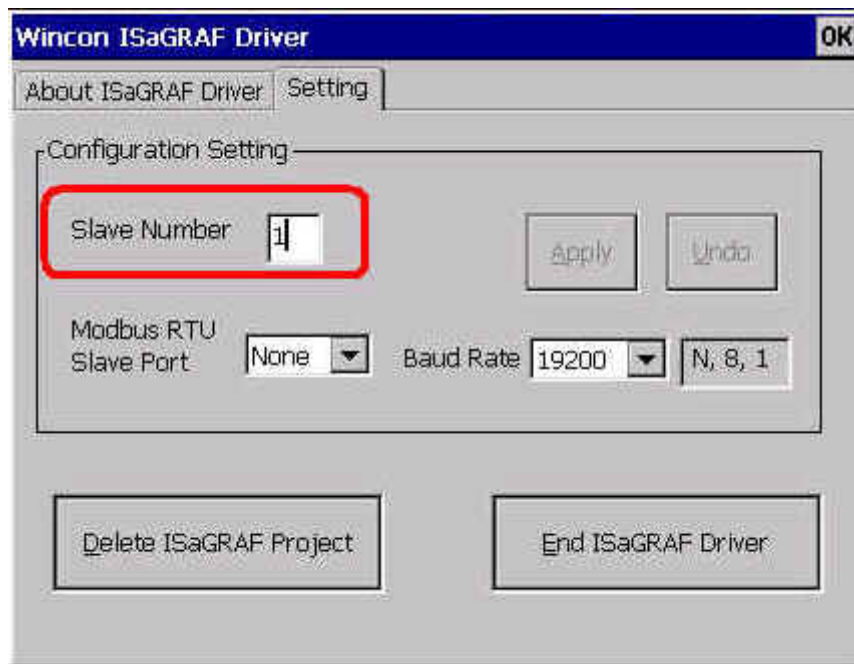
Wincon ISaGRAF Driver

OK

About ISaGRAF Driver

Setting

Configuration Setting

Slave Number

1

Apply

Undo

Modbus RTU Slave Port

None

Baud Rate

19200

N, 8, 1

Delete ISaGRAF Project

End ISaGRAF Driver